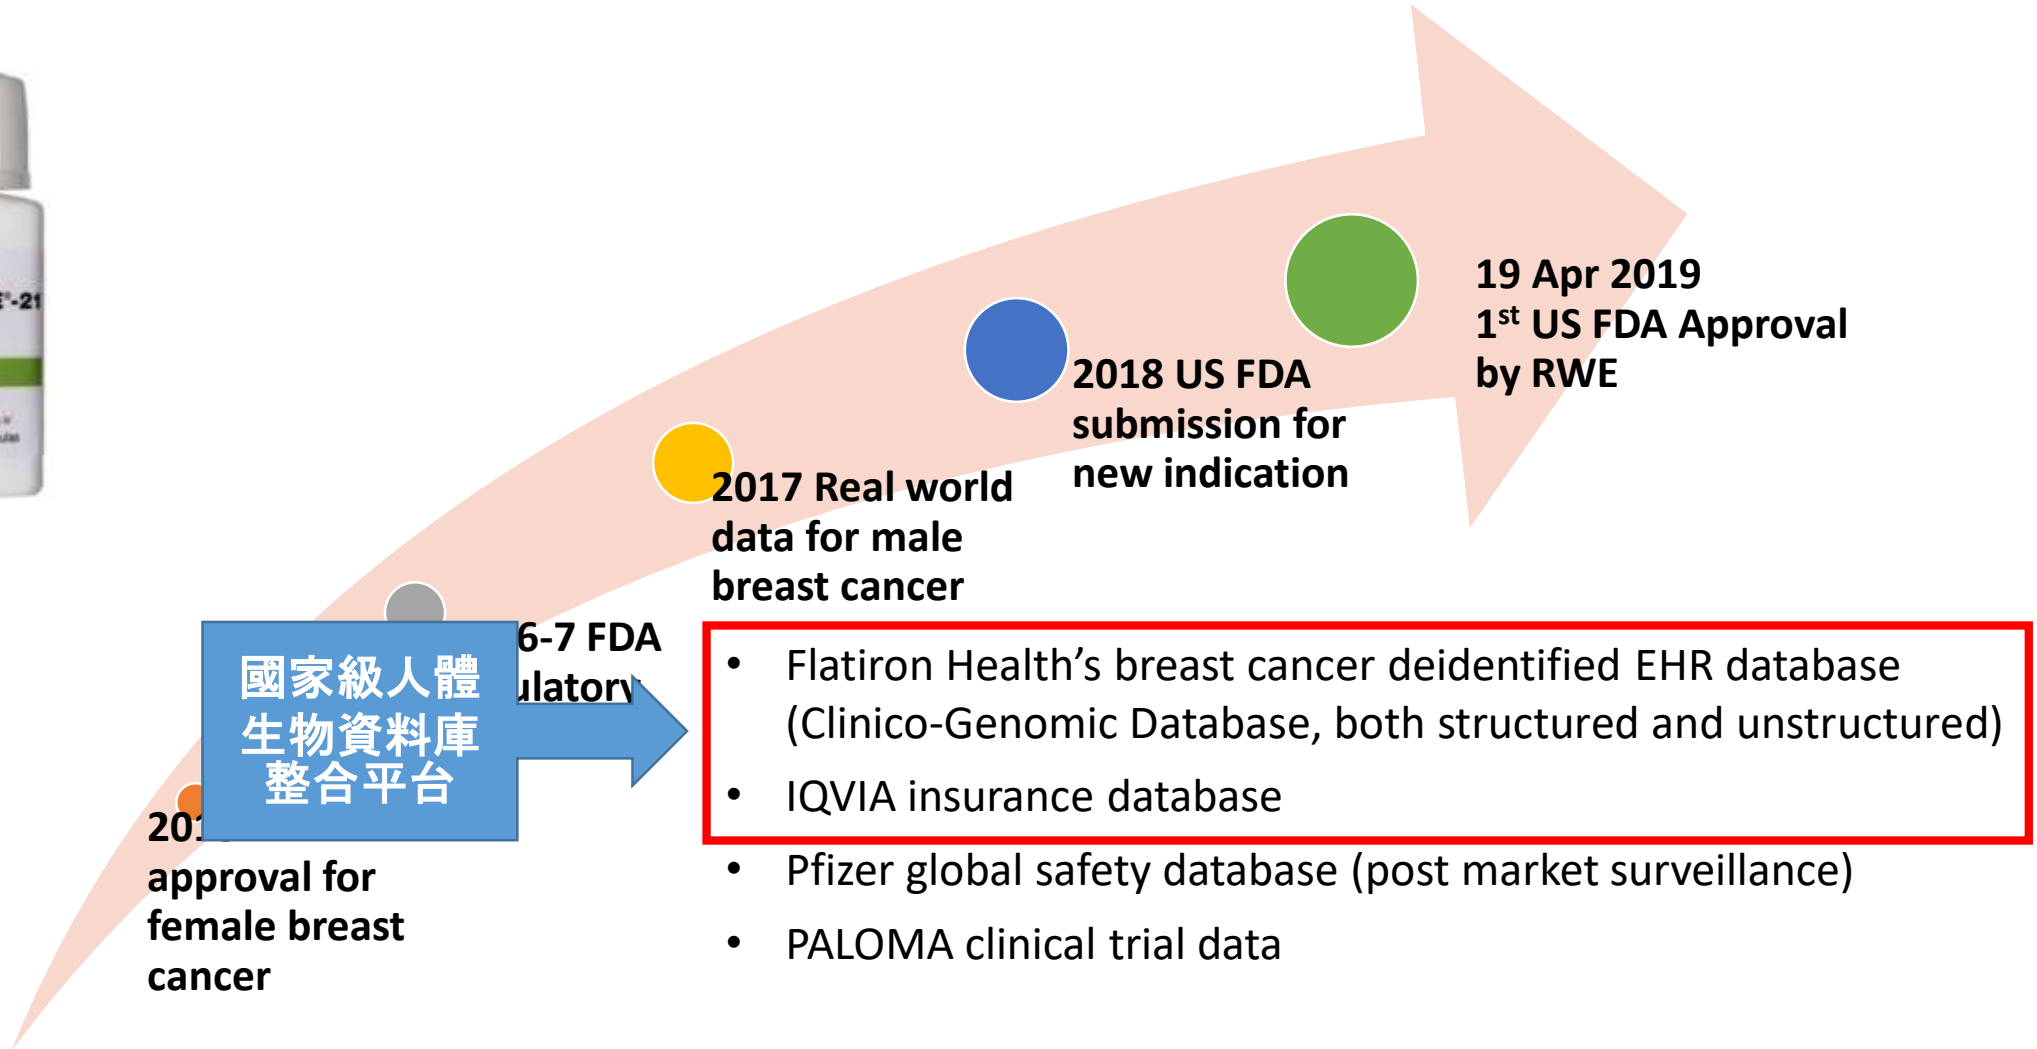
-21

19 Apr 2019
$1^{st}$ US FDA Approval by RWE

2018 US FDA submission for new indication

2017 Real world data for male breast cancer

6-7 FDA
ulatory

國家級人體生物資料庫整合平台

20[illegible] approval for female breast cancer

• Flatiron Health’s breast cancer deidentified EHR database (Clinico-Genomic Database, both structured and unstructured)
• IQVIA insurance database
• Pfizer global safety database (post market surveillance)
• PALOMA clinical trial data